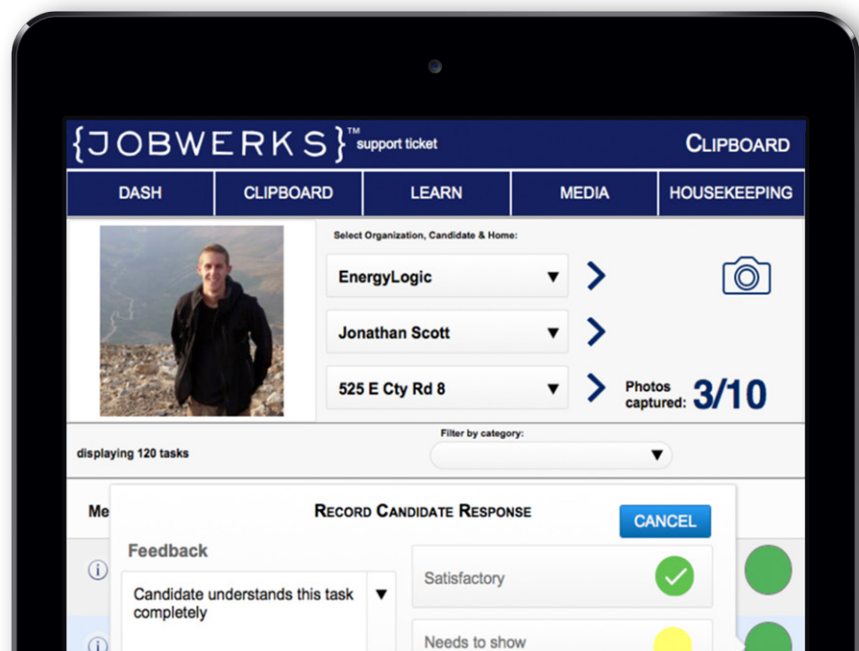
{JOBWERKS}™ support ticket

CLIPBOARD

| DASH | CLIPBOARD | LEARN | MEDIA | HOUSEKEEPING |
|---|---|---|---|---|

Select Organization, Candidate & Home:

EnergyLogic

Jonathan Scott

525 E Cty Rd 8

Photos captured: 3/10

displaying 120 tasks

Filter by category:

Me

RECORD CANDIDATE RESPONSE

CANCEL

Feedback

Candidate understands this task completely

Satisfactory

Needs to show